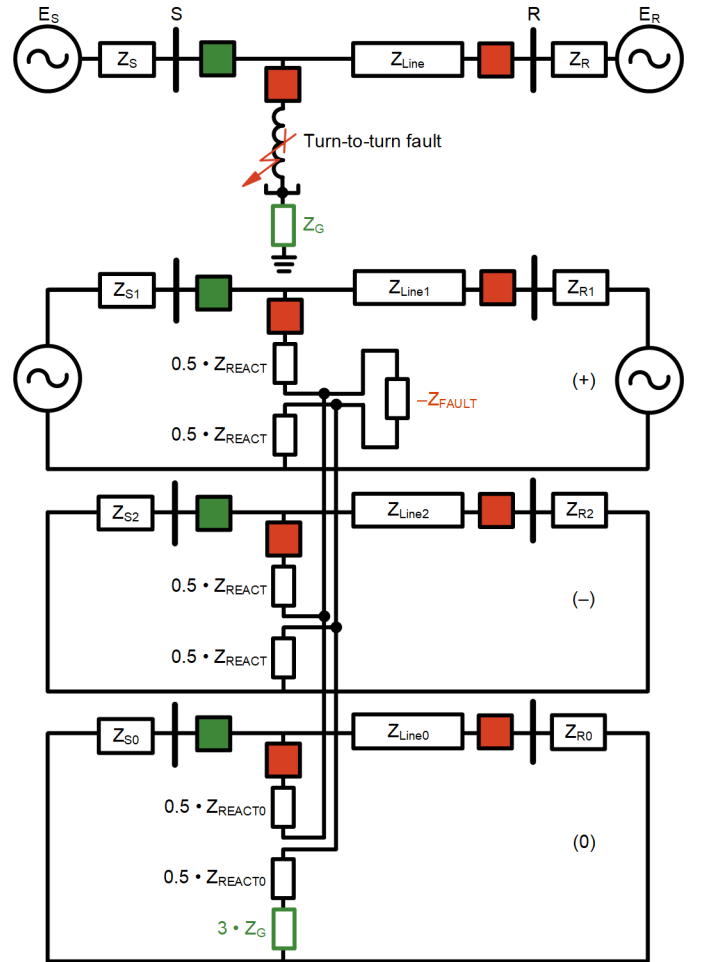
$E_S$

S

R

$E_R$

$Z_S$

$Z_{Line}$

$Z_R$

Turn-to-turn fault

$Z_G$

$Z_{S1}$

$Z_{Line1}$

$Z_{R1}$

$0.5 \cdot Z_{REACT}$

$-Z_{FAULT}$

(+)

$0.5 \cdot Z_{REACT}$

$Z_{S2}$

$Z_{Line2}$

$Z_{R2}$

$0.5 \cdot Z_{REACT}$

(–)

$0.5 \cdot Z_{REACT}$

$Z_{S0}$

$Z_{Line0}$

$Z_{R0}$

$0.5 \cdot Z_{REACT0}$

(0)

$0.5 \cdot Z_{REACT0}$

$3 \cdot Z_G$